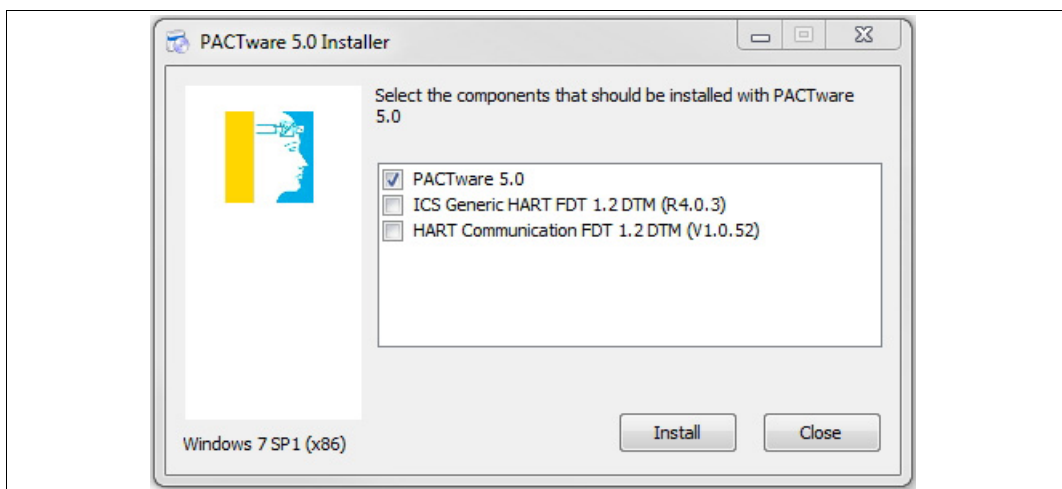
PACTware 5.0 Installer

Select the components that should be installed with PACTware 5.0

PACTware 5.0
ICS Generic HART FDT 1.2 DTM (R4.0.3)
HART Communication FDT 1.2 DTM (V1.0.52)

Windows 7 SP1 (x86)

Install

Close